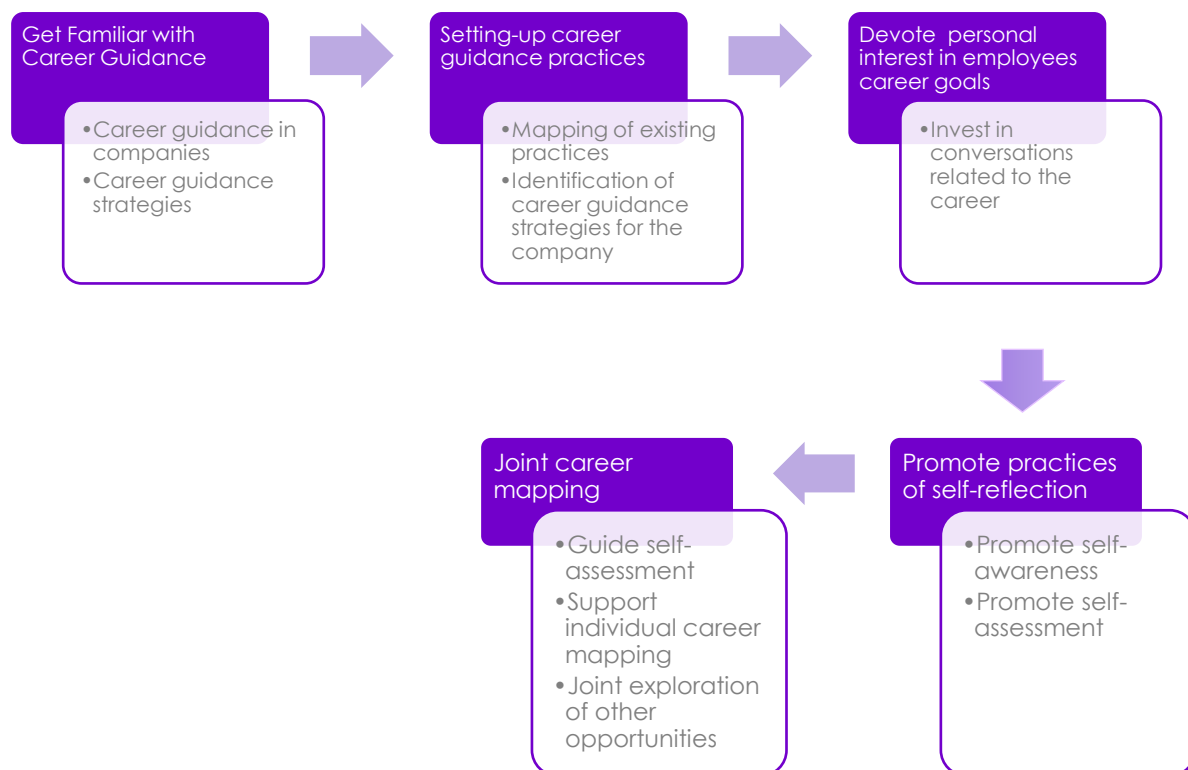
Get Familiar with Career Guidance

•Career guidance in companies
•Career guidance strategies

Setting-up career guidance practices

•Mapping of existing practices
•Identification of career guidance strategies for the company

Devote personal interest in employees career goals

•Invest in conversations related to the career

Promote practices of self-reflection

•Promote self-awareness
•Promote self-assessment

Joint career mapping

•Guide self-assessment
•Support individual career mapping
•Joint exploration of other opportunities